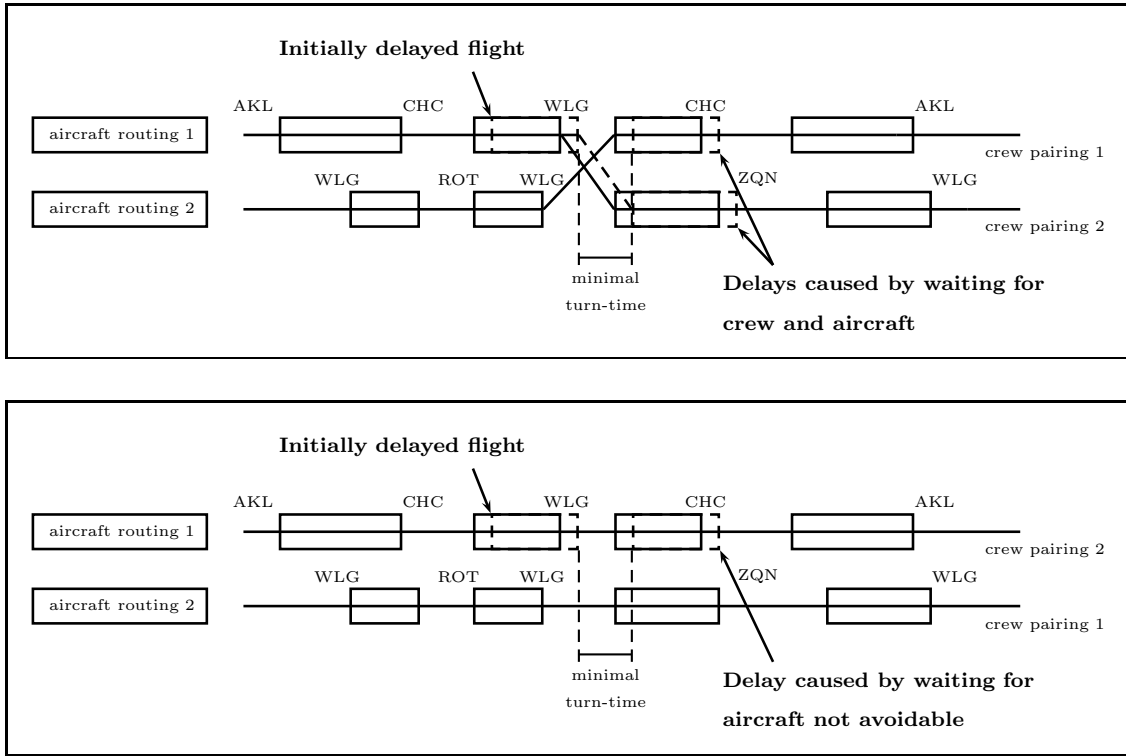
Initially delayed flight

AKL CHC WLG CHC AKL

aircraft routing 1

crew pairing 1

WLG ROT WLG ZQN WLG

aircraft routing 2

crew pairing 2

minimal turn-time

Delays caused by waiting for crew and aircraft

Initially delayed flight

AKL CHC WLG CHC AKL

aircraft routing 1

crew pairing 2

WLG ROT WLG ZQN WLG

aircraft routing 2

crew pairing 1

minimal turn-time

Delay caused by waiting for aircraft not avoidable